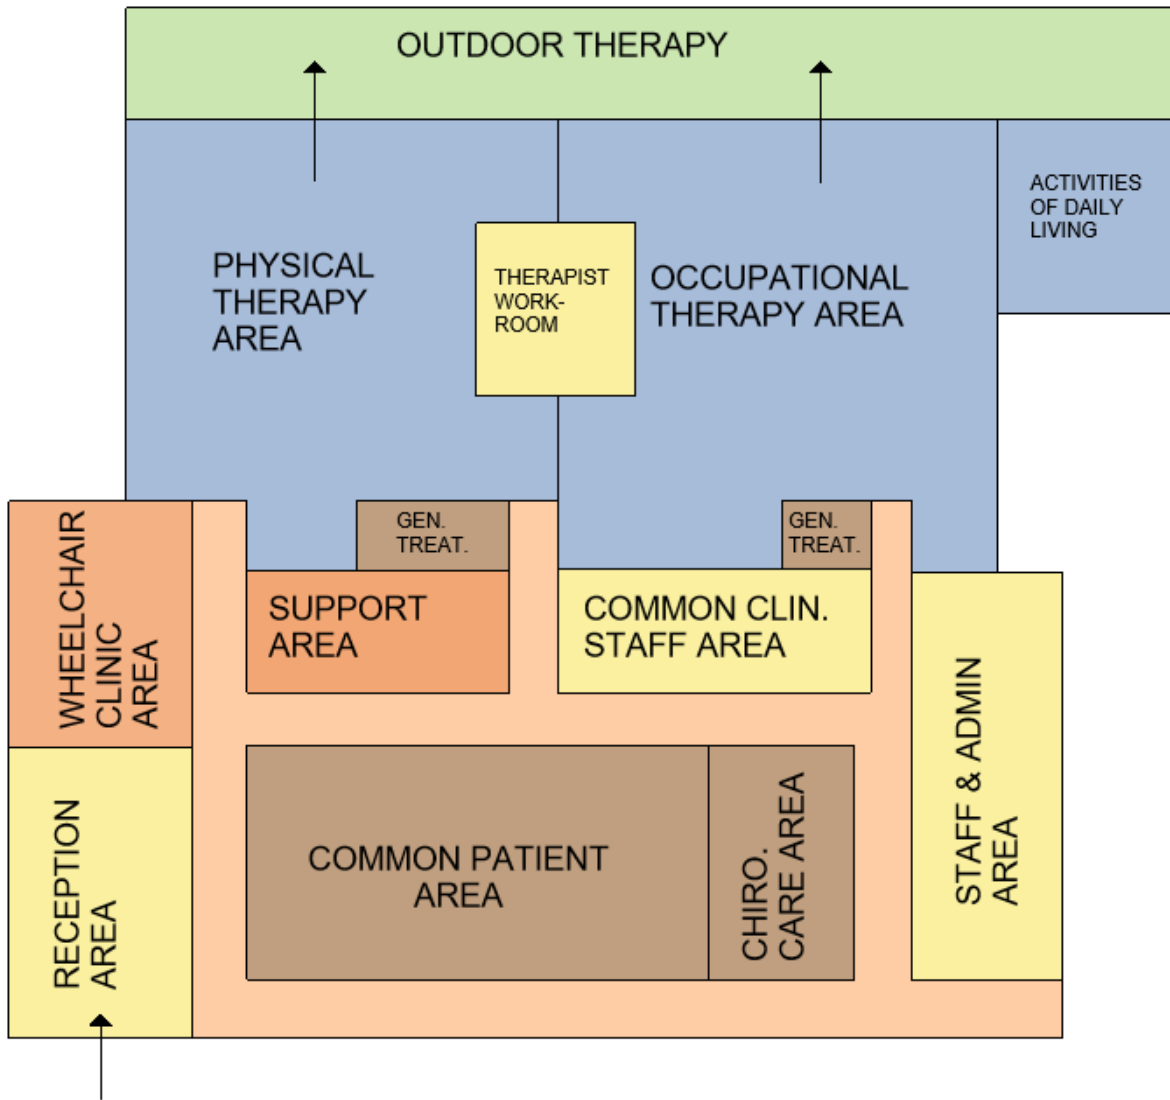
OUTDOOR THERAPY

PHYSICAL THERAPY AREA

THERAPIST WORK-ROOM

OCCUPATIONAL THERAPY AREA

ACTIVITIES OF DAILY LIVING

WHEELCHAIR CLINIC AREA

GEN. TREAT.

SUPPORT AREA

GEN. TREAT.

COMMON CLIN. STAFF AREA

STAFF & ADMIN AREA

RECEPTION AREA

COMMON PATIENT AREA

CHIRO. CARE AREA